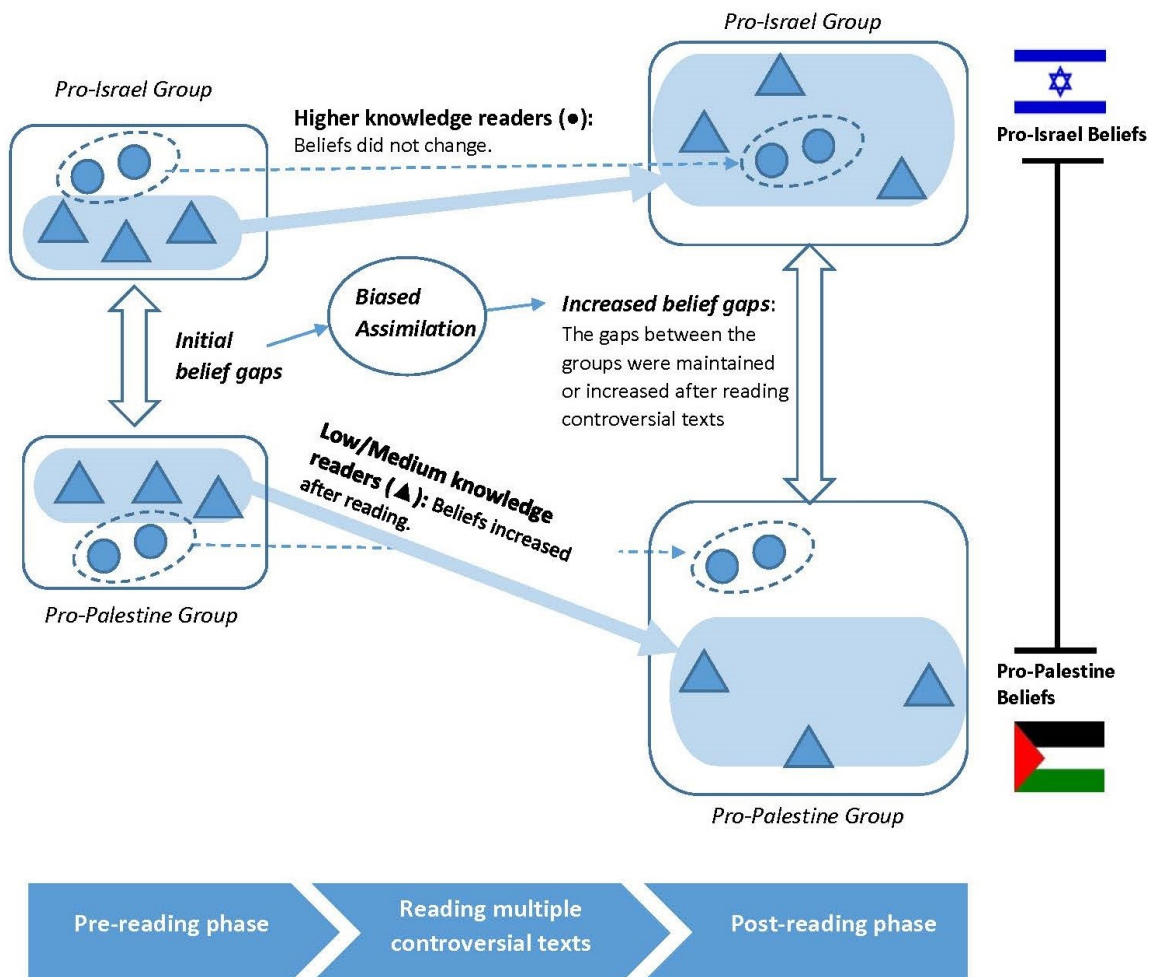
Pro-Israel Group

Pro-Israel Group

Pro-Israel Beliefs

Higher knowledge readers (●): Beliefs did not change.

Initial belief gaps

Biased Assimilation

Increased belief gaps: The gaps between the groups were maintained or increased after reading controversial texts

Low/Medium knowledge readers (▲): Beliefs increased after reading.

Pro-Palestine Group

Pro-Palestine Beliefs

Pro-Palestine Group

Pre-reading phase

Reading multiple controversial texts

Post-reading phase